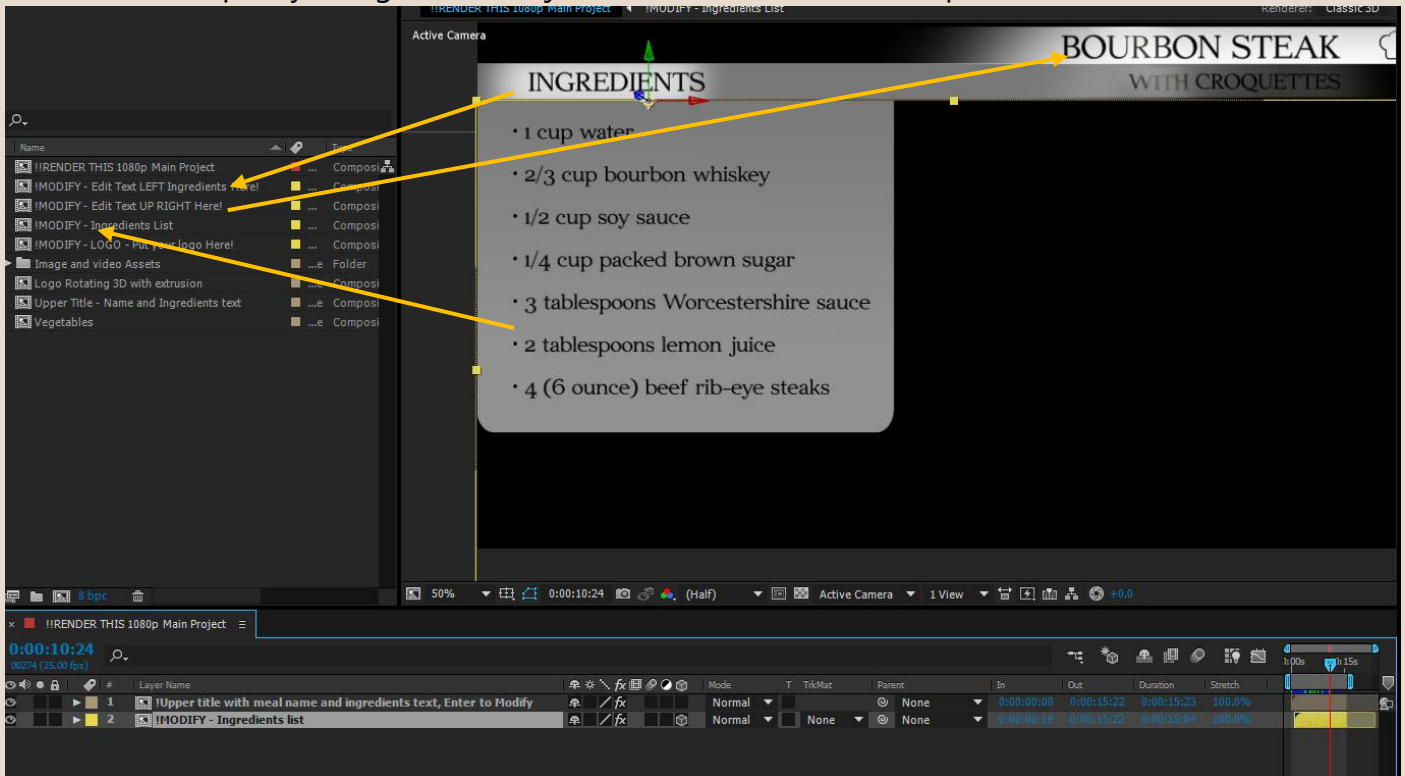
!!RENDER THIS 1080p Main Project    !MODIFY - Ingredients List    Renderer: Classic 3D

Active Camera

BOURBON STEAK
WITH CROQUETTES

INGREDIENTS

• 1 cup water
• 2/3 cup bourbon whiskey
• 1/2 cup soy sauce
• 1/4 cup packed brown sugar
• 3 tablespoons Worcestershire sauce
• 2 tablespoons lemon juice
• 4 (6 ounce) beef rib-eye steaks

| Name | | Type |
|---|---|---|
| !!RENDER THIS 1080p Main Project | ... | Composi |
| !MODIFY - Edit Text LEFT Ingredients Here! | ... | Composi |
| !MODIFY - Edit Text UP RIGHT Here! | ... | Composi |
| !MODIFY - Ingredients List | ... | Composi |
| !MODIFY - LOGO - Put your logo Here! | ... | Composi |
| Image and video Assets | ...e | Folder |
| Logo Rotating 3D with extrusion | ...e | Composi |
| Upper Title - Name and Ingredients text | ...e | Composi |
| Vegetables | ...e | Composi |

8 bpc

50%  0:00:10:24  (Half)  Active Camera  1 View  +0.0

!!RENDER THIS 1080p Main Project

0:00:10:24
00274 (25.00 fps)

0:00s  0:15s

| # | Layer Name | Mode | T TrkMat | Parent | In | Out | Duration | Stretch |
|---|---|---|---|---|---|---|---|---|
| 1 | !Upper title with meal name and ingredients text, Enter to Modify | Normal | | None | 0:00:00:00 | 0:00:15:22 | 0:00:15:23 | 100.0% |
| 2 | !MODIFY - Ingredients list | Normal | None | None | 0:00:00:19 | 0:00:15:22 | 0:00:15:04 | 100.0% |